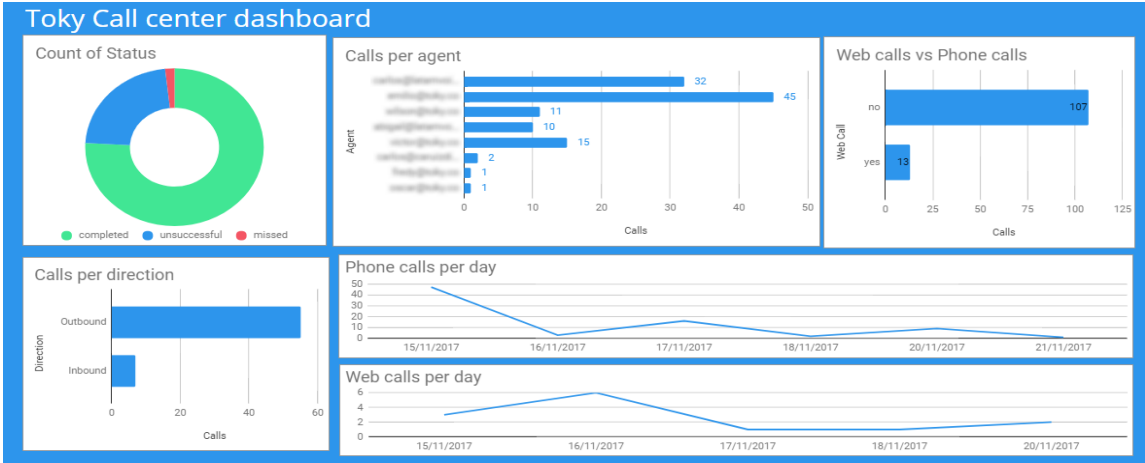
Toky Call center dashboard

Count of Status

completed unsuccessful missed

Calls per agent

Agent

carlos@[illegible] 32
emilio@toky.co 45
wilson@toky.co 11
abigail@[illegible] 10
victor@toky.co 15
carlos@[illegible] 2
fredy@toky.co 1
oscar@toky.co 1

0 10 20 30 40 50

Calls

Web calls vs Phone calls

Web Call

no 107
yes 13

0 25 50 75 100 125

Calls

Calls per direction

Direction

Outbound
Inbound

0 20 40 60

Calls

Phone calls per day

50
40
30
20
10
0

15/11/2017 16/11/2017 17/11/2017 18/11/2017 20/11/2017 21/11/2017

Web calls per day

6
4
2
0

15/11/2017 16/11/2017 17/11/2017 18/11/2017 20/11/2017